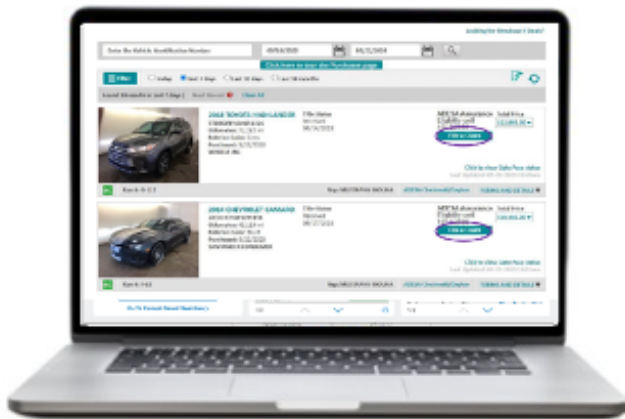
Looking for Newhaul 2 Deals?

Enter the Vehicle Identification Number

Click here to see the Purchases page

Filter

Today

Last 7 days

Last 30 days

Last 12 months

Clear All

2018 TOYOTA HIGHLANDER

Title Status

Received

NMVTIS Assurance

Sold Price

2019 CHEVROLET CAMARO

Title Status

Received

NMVTIS Assurance

Sold Price

Click Here to view Sales/Fees status

Click Here to view Sales/Fees status

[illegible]